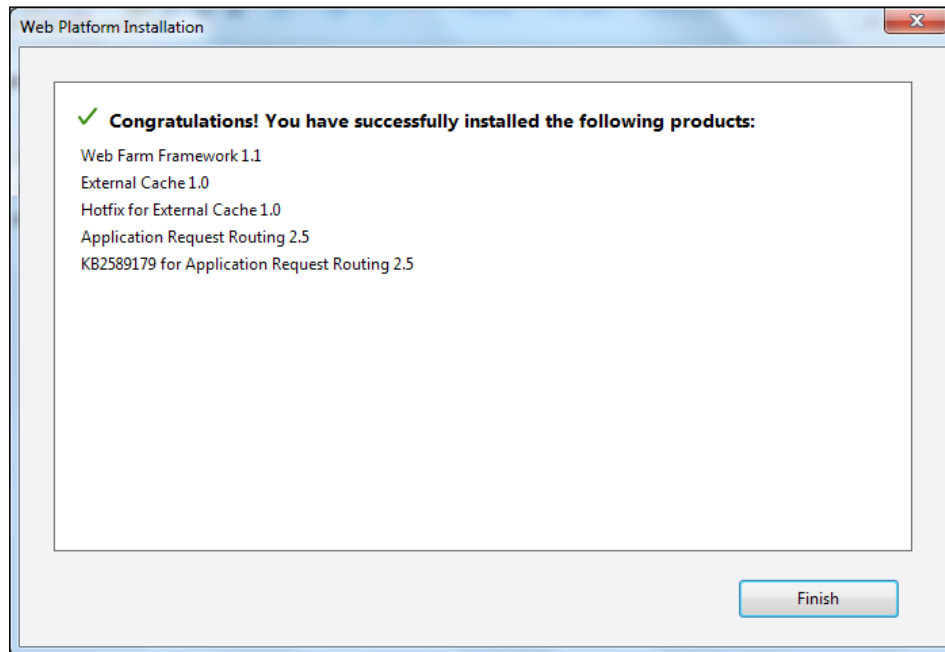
Web Platform Installation

Congratulations! You have successfully installed the following products:

Web Farm Framework 1.1
External Cache 1.0
Hotfix for External Cache 1.0
Application Request Routing 2.5
KB2589179 for Application Request Routing 2.5

Finish